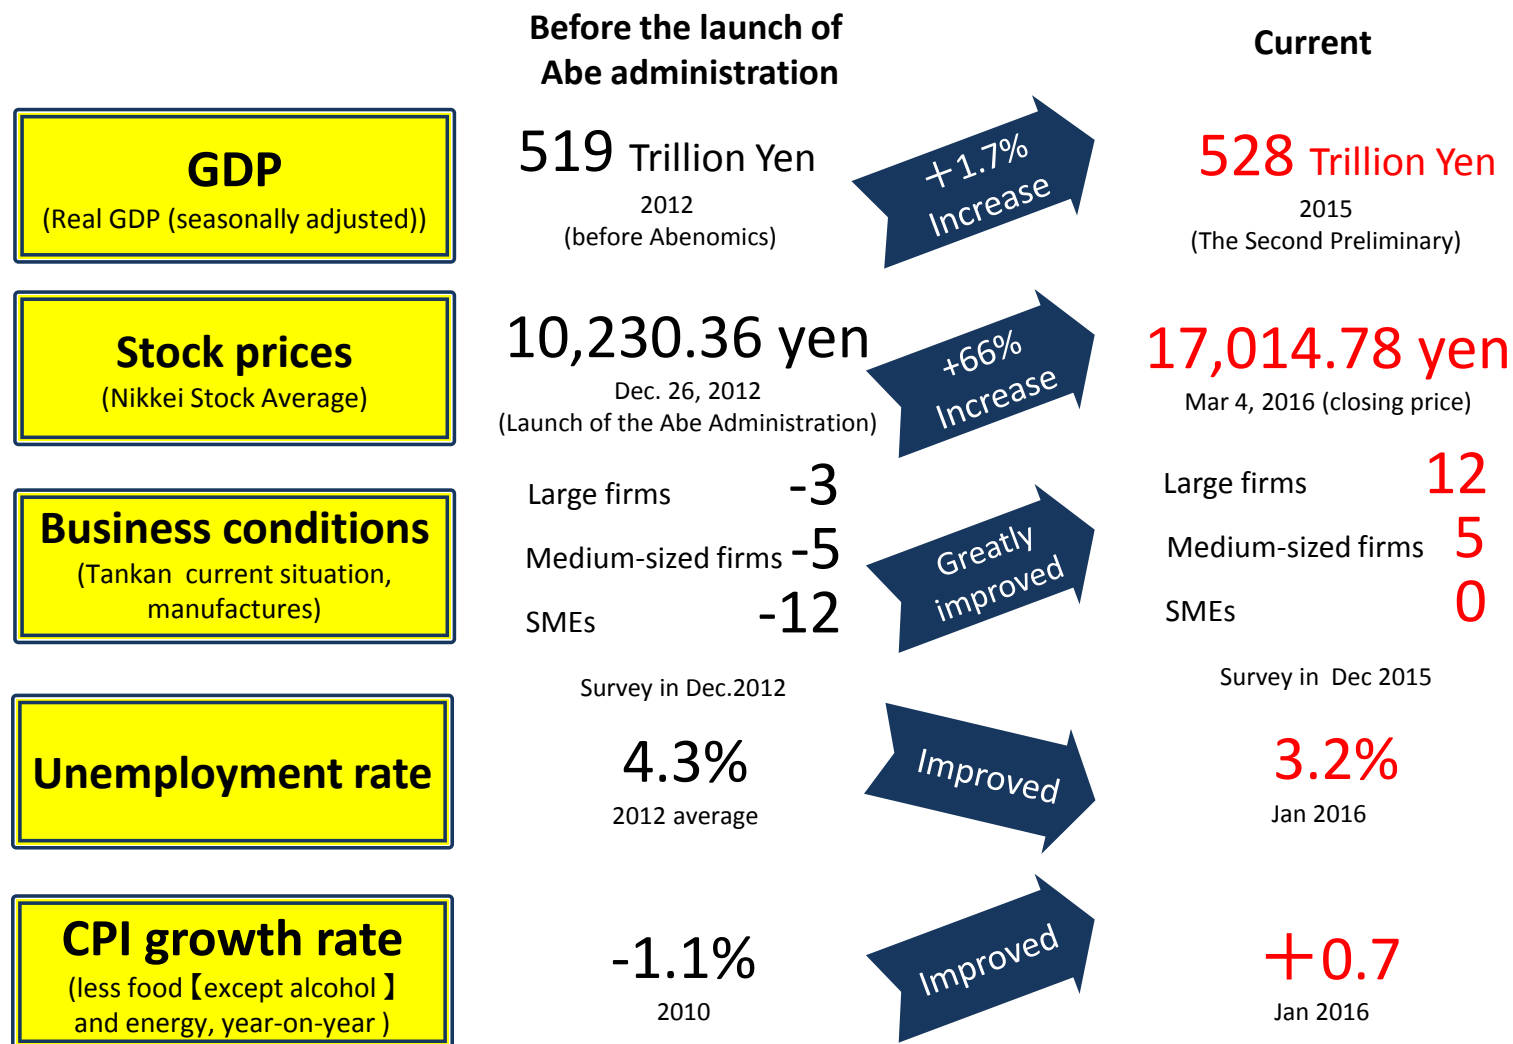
Before the launch of Abe administration

Current

GDP
(Real GDP (seasonally adjusted))

519 Trillion Yen
2012
(before Abenomics)

+1.7% Increase

528 Trillion Yen
2015
(The Second Preliminary)

Stock prices
(Nikkei Stock Average)

10,230.36 yen
Dec. 26, 2012
(Launch of the Abe Administration)

+66% Increase

17,014.78 yen
Mar 4, 2016 (closing price)

Business conditions
(Tankan current situation, manufactures)

Large firms -3
Medium-sized firms -5
SMEs -12

Greatly improved

Large firms 12
Medium-sized firms 5
SMEs 0

Survey in Dec.2012

Survey in Dec 2015

Unemployment rate

4.3%
2012 average

Improved

3.2%
Jan 2016

CPI growth rate
(less food【except alcohol】 and energy, year-on-year )

-1.1%
2010

Improved

+0.7
Jan 2016